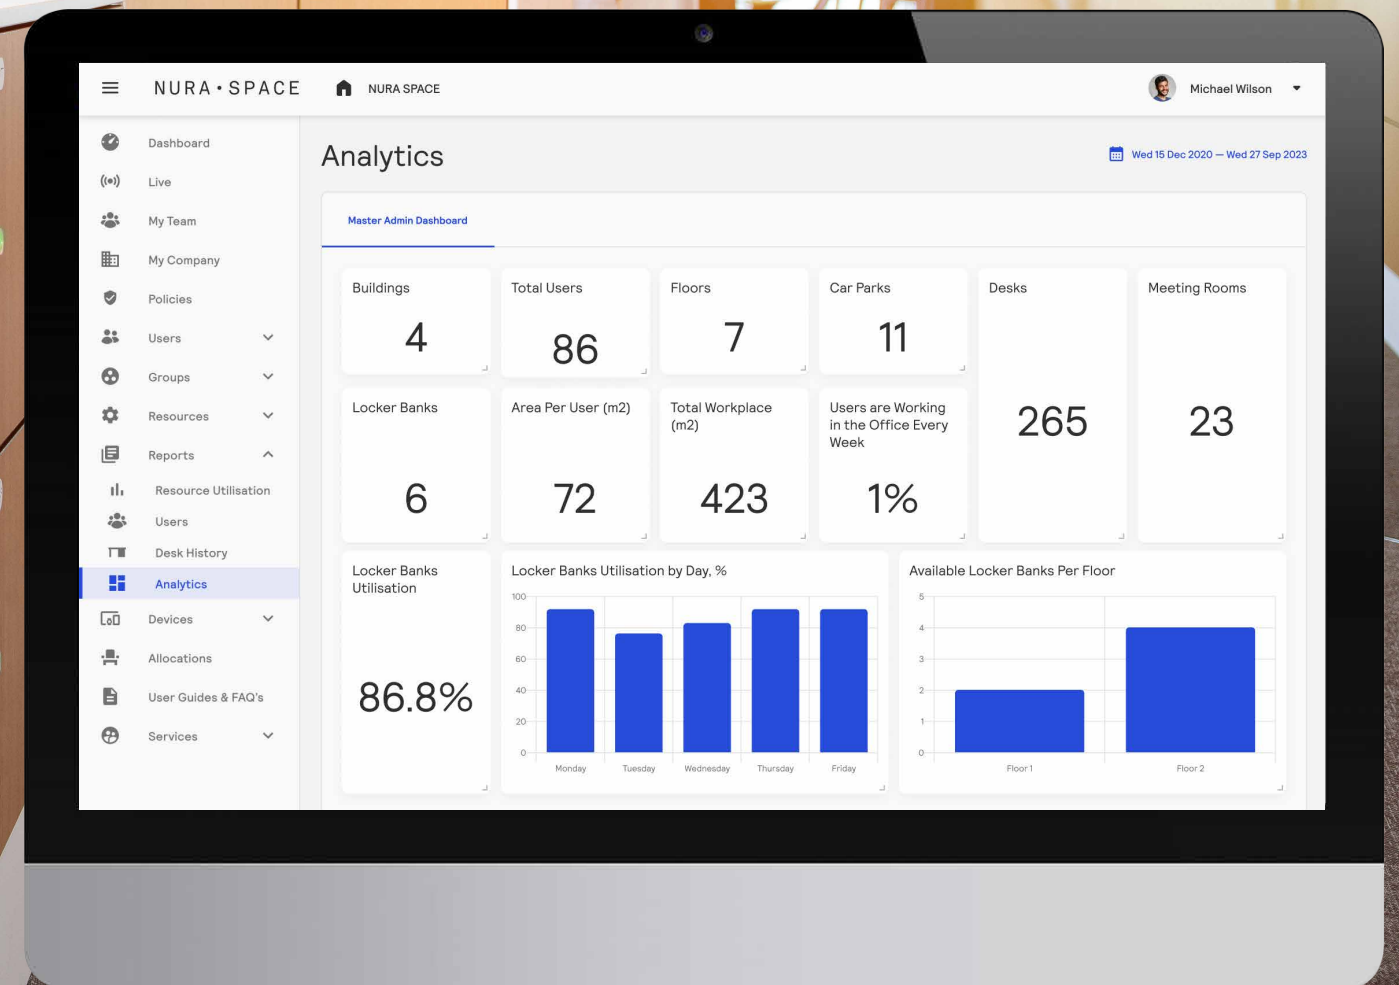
NURA • SPACE

NURA SPACE

Michael Wilson

Dashboard
Live
My Team
My Company
Policies
Users
Groups
Resources
Reports
Resource Utilisation
Users
Desk History
Analytics
Devices
Allocations
User Guides & FAQ's
Services

Analytics

Wed 15 Dec 2020 — Wed 27 Sep 2023

Master Admin Dashboard

Buildings
4

Total Users
86

Floors
7

Car Parks
11

Desks
265

Meeting Rooms
23

Locker Banks
6

Area Per User (m2)
72

Total Workplace (m2)
423

Users are Working in the Office Every Week
1%

Locker Banks Utilisation
86.8%

Locker Banks Utilisation by Day, %
100
80
60
40
20
0
Monday
Tuesday
Wednesday
Thursday
Friday

Available Locker Banks Per Floor
5
4
3
2
1
0
Floor 1
Floor 2